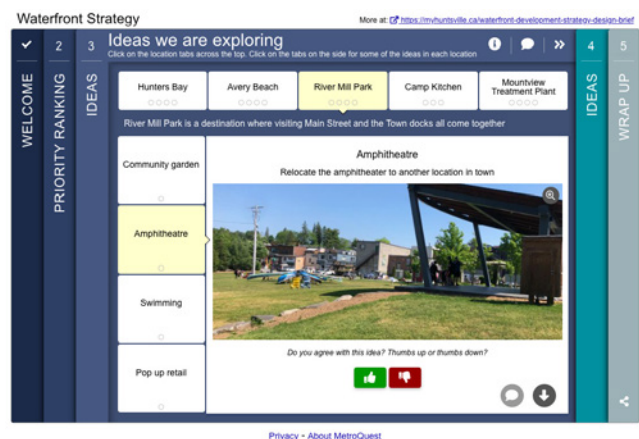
Waterfront Strategy

More at: https://myhuntsville.ca/waterfront-development-strategy-design-brief

✔ WELCOME

2 PRIORITY RANKING

3 IDEAS

Ideas we are exploring
Click on the location tabs across the top. Click on the tabs on the side for some of the ideas in each location

| Hunters Bay | Avery Beach | River Mill Park | Camp Kitchen | Mountview Treatment Plant |
|---|---|---|---|---|

River Mill Park is a destination where visiting Main Street and the Town docks all come together

Community garden

Amphitheatre

Swimming

Pop up retail

Amphitheatre

Relocate the amphitheater to another location in town

Do you agree with this idea? Thumbs up or thumbs down?

4 IDEAS

5 WRAP UP

Privacy - About MetroQuest